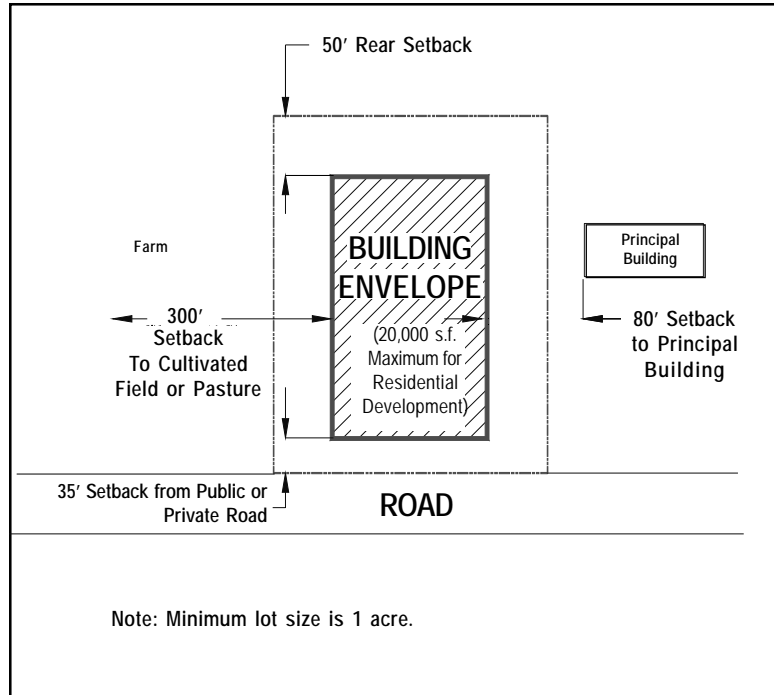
50′ Rear Setback

Farm

BUILDING ENVELOPE

(20,000 s.f. Maximum for Residential Development)

Principal Building

300′ Setback To Cultivated Field or Pasture

80′ Setback to Principal Building

35′ Setback from Public or Private Road

ROAD

Note: Minimum lot size is 1 acre.